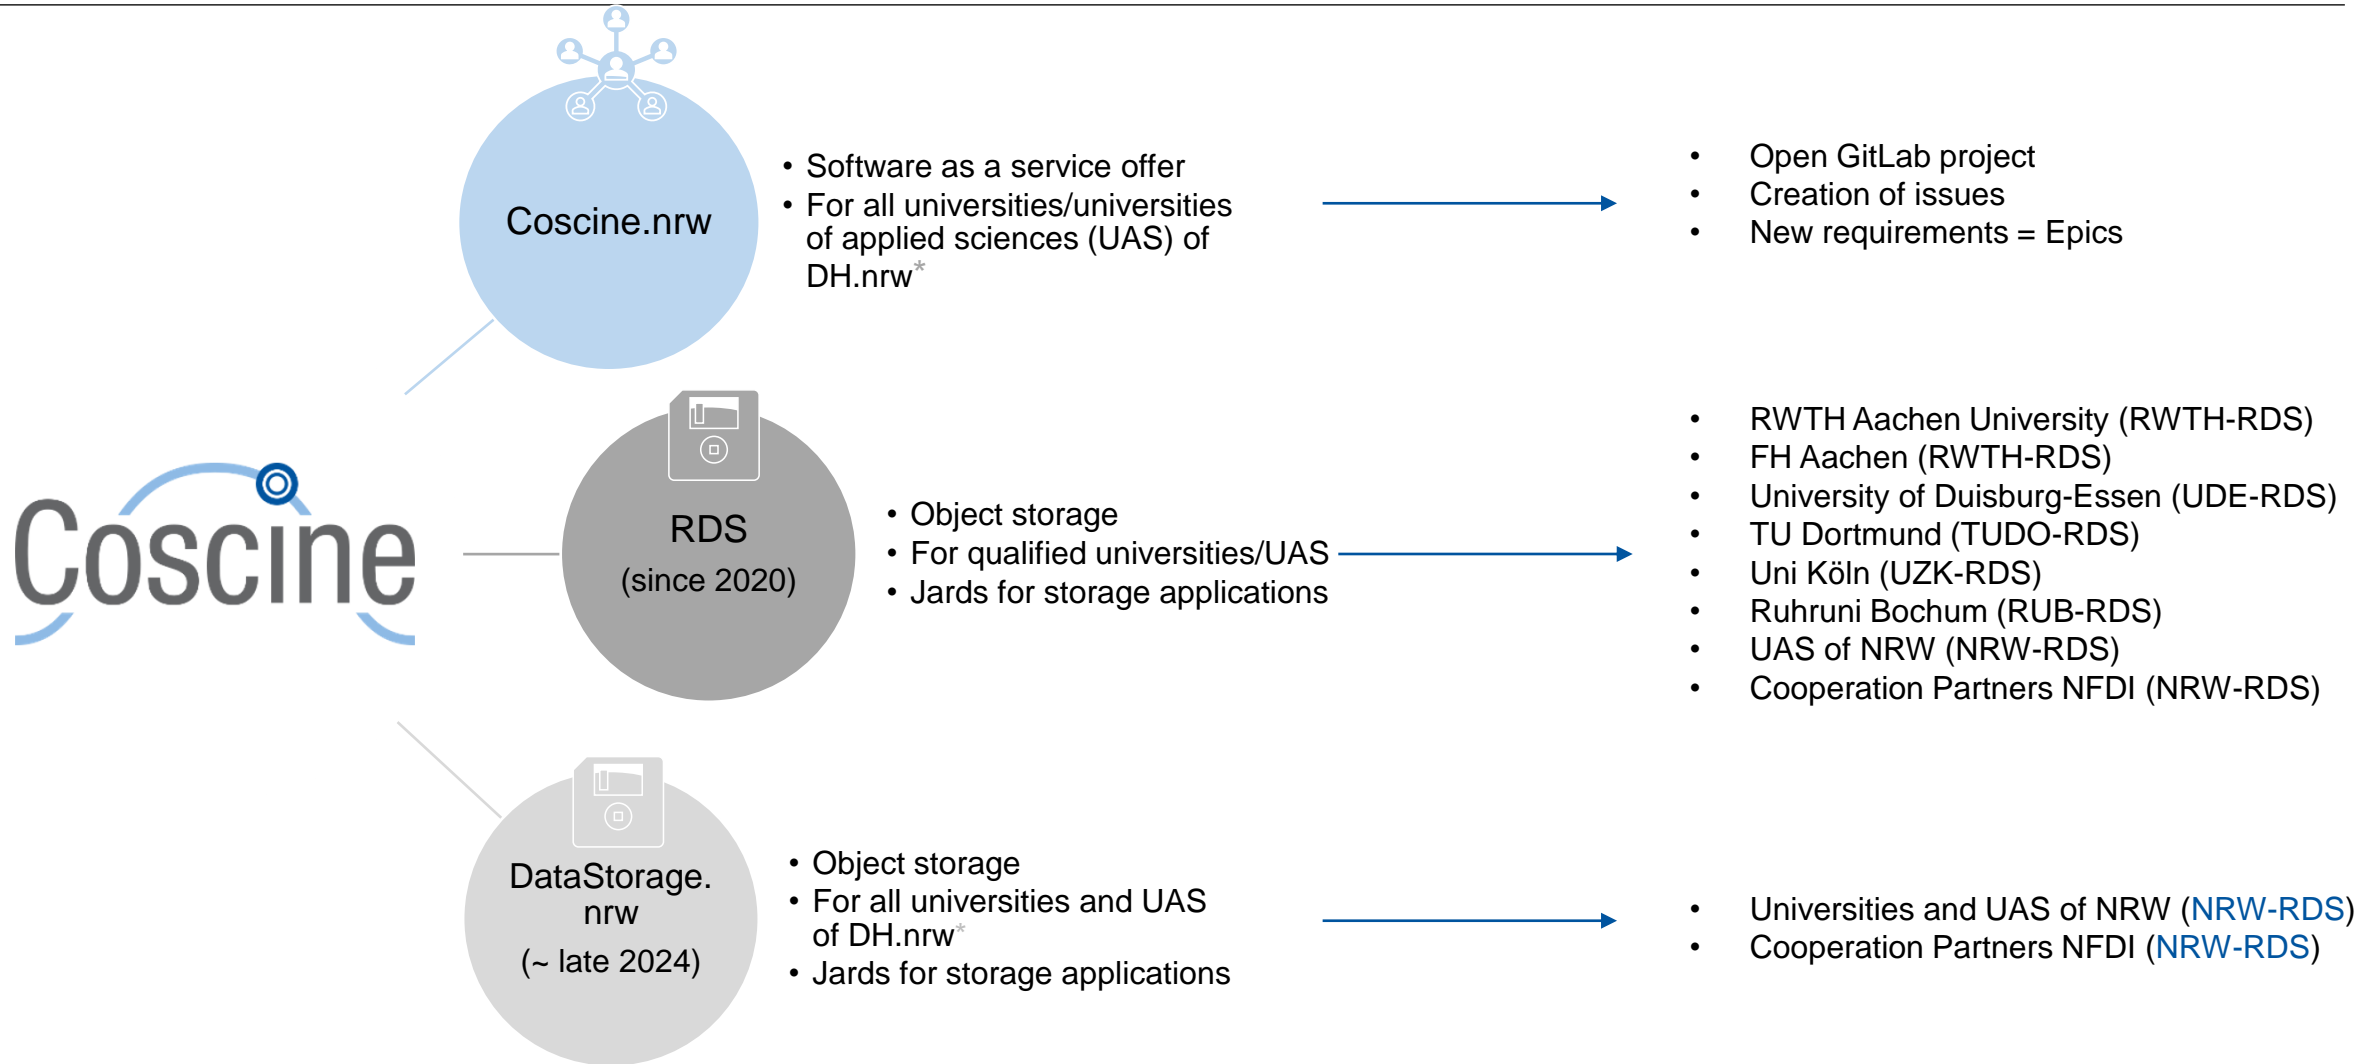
Coscine

Coscine.nrw

• Software as a service offer
• For all universities/universities of applied sciences (UAS) of DH.nrw*

• Open GitLab project
• Creation of issues
• New requirements = Epics

RDS
(since 2020)

• Object storage
• For qualified universities/UAS
• Jards for storage applications

• RWTH Aachen University (RWTH-RDS)
• FH Aachen (RWTH-RDS)
• University of Duisburg-Essen (UDE-RDS)
• TU Dortmund (TUDO-RDS)
• Uni Köln (UZK-RDS)
• Ruhruni Bochum (RUB-RDS)
• UAS of NRW (NRW-RDS)
• Cooperation Partners NFDI (NRW-RDS)

DataStorage.nrw
(~ late 2024)

• Object storage
• For all universities and UAS of DH.nrw*
• Jards for storage applications

• Universities and UAS of NRW (NRW-RDS)
• Cooperation Partners NFDI (NRW-RDS)